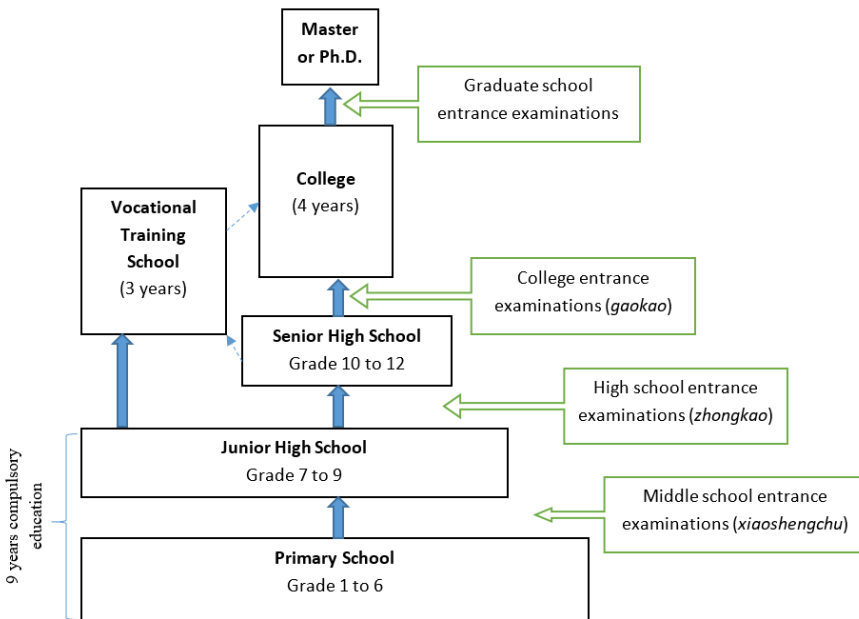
Master or Ph.D.

Graduate school entrance examinations

College
(4 years)

Vocational Training School
(3 years)

College entrance examinations (gaokao)

Senior High School
Grade 10 to 12

High school entrance examinations (zhongkao)

Junior High School
Grade 7 to 9

Middle school entrance examinations (xiaoshengchu)

Primary School
Grade 1 to 6

9 years compulsory education